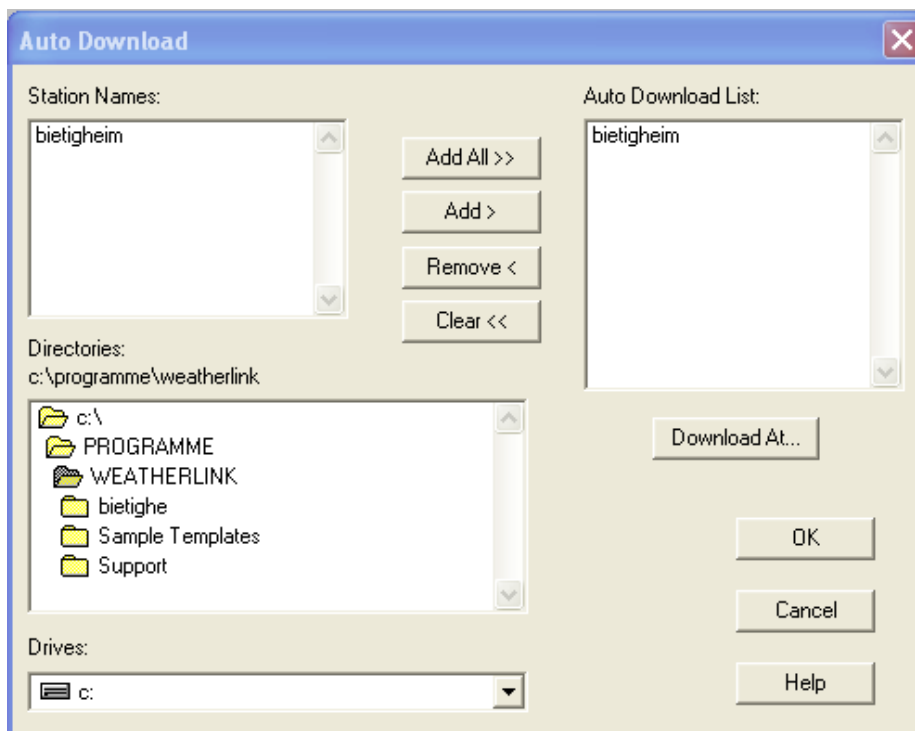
Auto Download

Station Names:

bietigheim

Add All >>

Add >

Remove <

Clear <<

Auto Download List:

bietigheim

Directories:
c:\programme\weatherlink

c:\
PROGRAMME
WEATHERLINK
bietighe
Sample Templates
Support

Download At...

OK

Cancel

Drives:

c:

Help